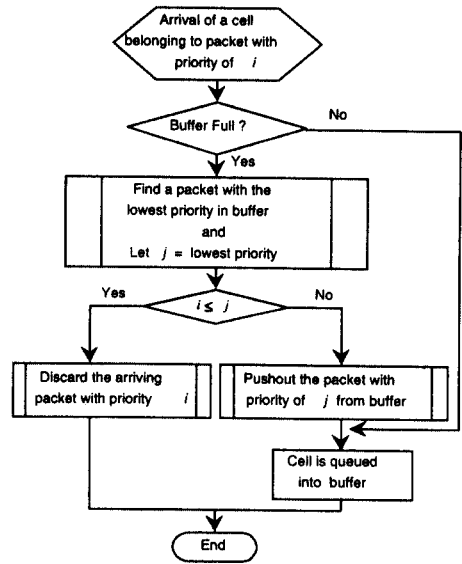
Arrival of a cell belonging to packet with priority of $i$

Buffer Full ?

No

Yes

Find a packet with the lowest priority in buffer and Let $j$ = lowest priority

Yes

$i \leq j$

No

Discard the arriving packet with priority $i$

Pushout the packet with priority of $j$ from buffer

Cell is queued into buffer

End